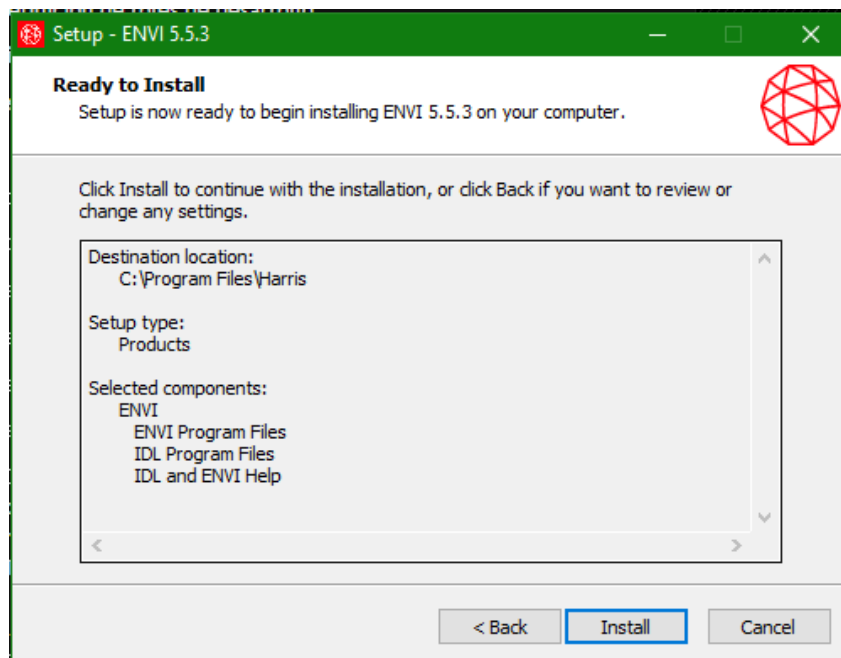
Setup - ENVI 5.5.3

Ready to Install
Setup is now ready to begin installing ENVI 5.5.3 on your computer.

Click Install to continue with the installation, or click Back if you want to review or change any settings.

Destination location:
C:\Program Files\Harris

Setup type:
Products

Selected components:
ENVI
ENVI Program Files
IDL Program Files
IDL and ENVI Help

< Back
Install
Cancel